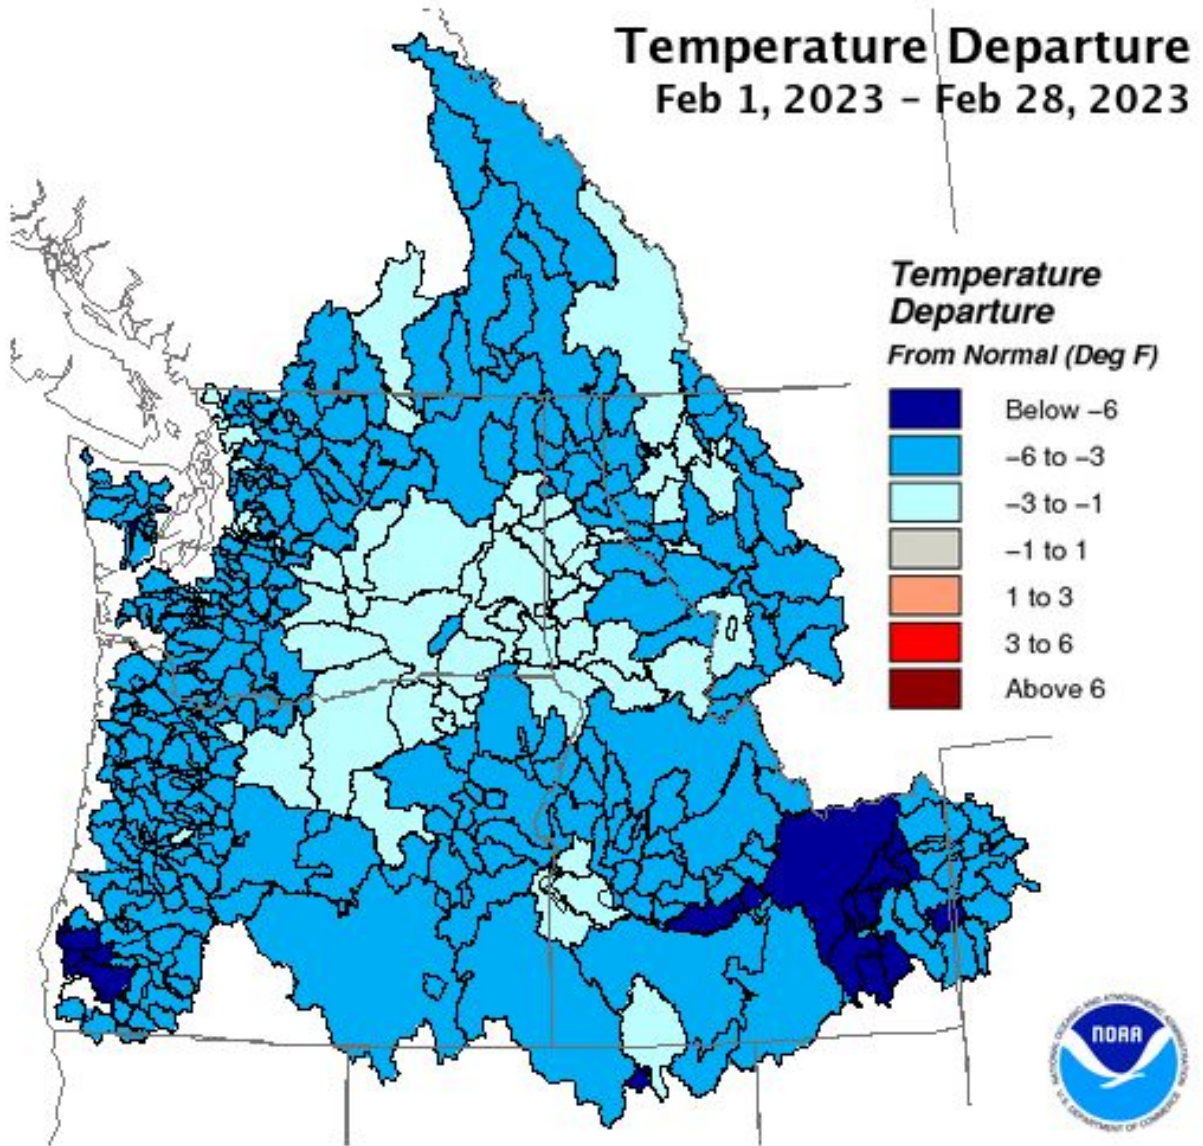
Temperature Departure
Feb 1, 2023 - Feb 28, 2023

Temperature Departure
From Normal (Deg F)

Below −6
−6 to −3
−3 to −1
−1 to 1
1 to 3
3 to 6
Above 6

NOAA
NATIONAL OCEANIC AND ATMOSPHERIC ADMINISTRATION
U.S. DEPARTMENT OF COMMERCE